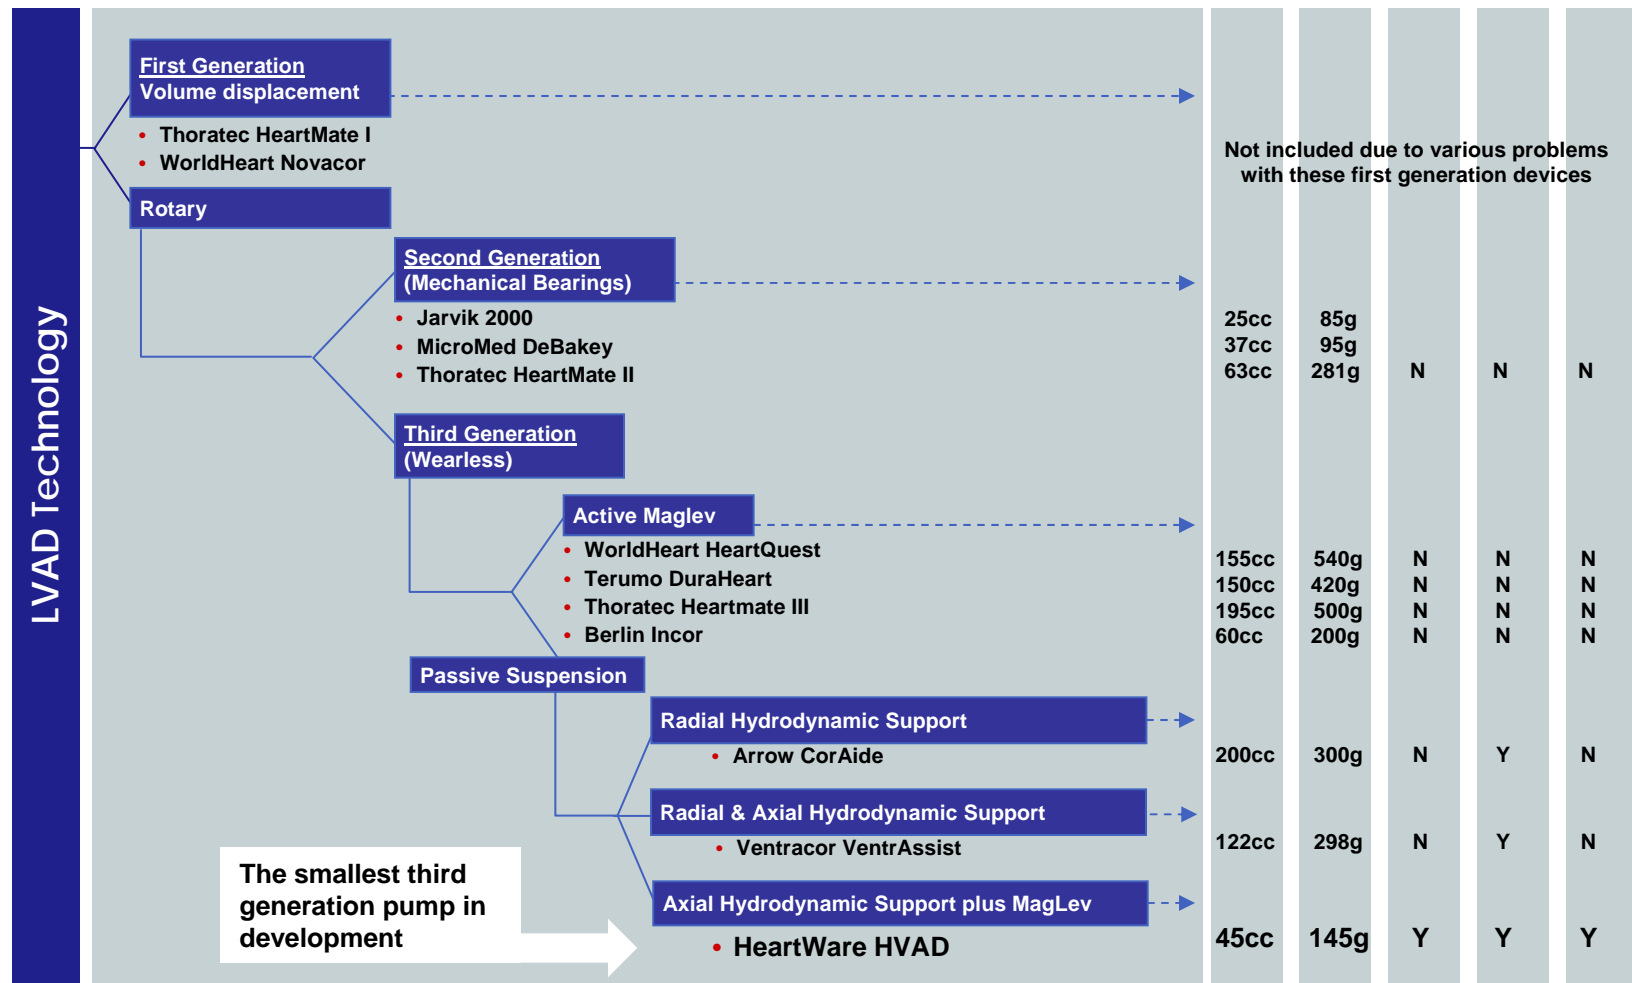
LVAD Technology

First Generation
Volume displacement

- Thoratec HeartMate I
- WorldHeart Novacor

Rotary

Not included due to various problems with these first generation devices

Second Generation
(Mechanical Bearings)

- Jarvik 2000
- MicroMed DeBakey
- Thoratec HeartMate II

25cc 85g
37cc 95g
63cc 281g N N N

Third Generation
(Wearless)

Active Maglev

- WorldHeart HeartQuest
- Terumo DuraHeart
- Thoratec Heartmate III
- Berlin Incor

155cc 540g N N N
150cc 420g N N N
195cc 500g N N N
60cc 200g N N N

Passive Suspension

Radial Hydrodynamic Support

- Arrow CorAide

200cc 300g N Y N

Radial & Axial Hydrodynamic Support

- Ventracor VentrAssist

122cc 298g N Y N

The smallest third generation pump in development

Axial Hydrodynamic Support plus MagLev

- HeartWare HVAD

45cc 145g Y Y Y